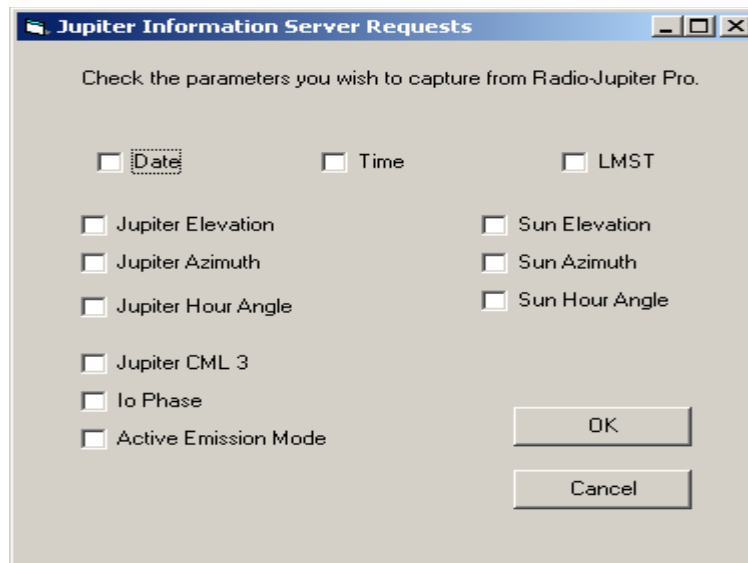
Jupiter Information Server Requests

Check the parameters you wish to capture from Radio-Jupiter Pro.

Date

Time

LMST

Jupiter Elevation

Jupiter Azimuth

Jupiter Hour Angle

Sun Elevation

Sun Azimuth

Sun Hour Angle

Jupiter CML 3

Io Phase

Active Emission Mode

OK

Cancel